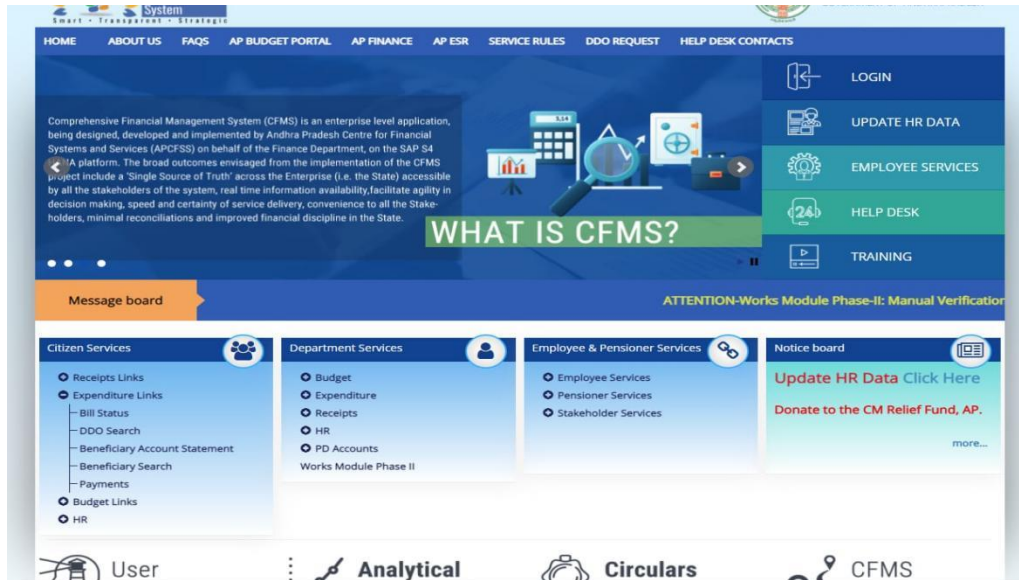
System
Smart · Transparent · Strategic

HOME ABOUT US FAQS AP BUDGET PORTAL AP FINANCE AP ESR SERVICE RULES DDO REQUEST HELP DESK CONTACTS

Comprehensive Financial Management System (CFMS) is an enterprise level application, being designed, developed and implemented by Andhra Pradesh Centre for Financial Systems and Services (APCFSS) on behalf of the Finance Department, on the SAP S4 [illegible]A platform. The broad outcomes envisaged from the implementation of the CFMS project include a 'Single Source of Truth' across the Enterprise (i.e. the State) accessible by all the stakeholders of the system, real time information availability,facilitate agility in decision making, speed and certainty of service delivery, convenience to all the Stakeholders, minimal reconciliations and improved financial discipline in the State.

WHAT IS CFMS?

LOGIN
UPDATE HR DATA
EMPLOYEE SERVICES
HELP DESK
TRAINING

Message board
ATTENTION-Works Module Phase-II: Manual Verification

Citizen Services
Receipts Links
Expenditure Links
Bill Status
DDO Search
Beneficiary Account Statement
Beneficiary Search
Payments
Budget Links
HR

Department Services
Budget
Expenditure
Receipts
HR
PD Accounts
Works Module Phase II

Employee & Pensioner Services
Employee Services
Pensioner Services
Stakeholder Services

Notice board
Update HR Data Click Here
Donate to the CM Relief Fund, AP.
more...

User
Analytical
Circulars
CFMS